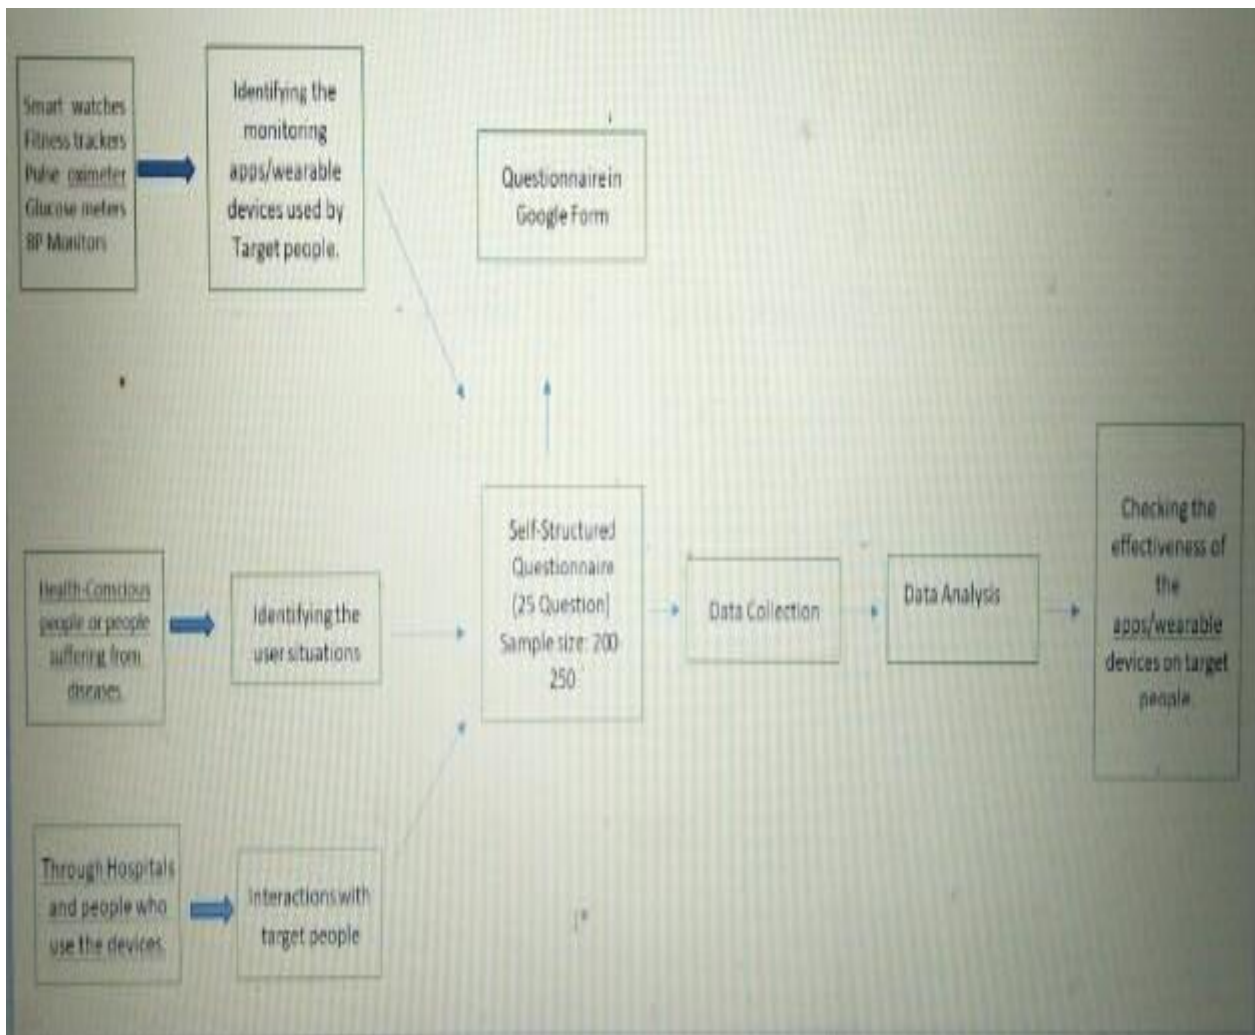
Smart watches
Fitness trackers
Pulse oximeter
Glucose meters
BP Monitors

Identifying the monitoring apps/wearable devices used by Target people.

Questionnaire in Google Form

Health-Conscious people or people suffering from diseases

Identifying the user situations

Self-Structured Questionnaire (25 Question) Sample size: 200 250

Data Collection

Data Analysis

Checking the effectiveness of the apps/wearable devices on target people

Through Hospitals and people who use the devices

Interactions with target people